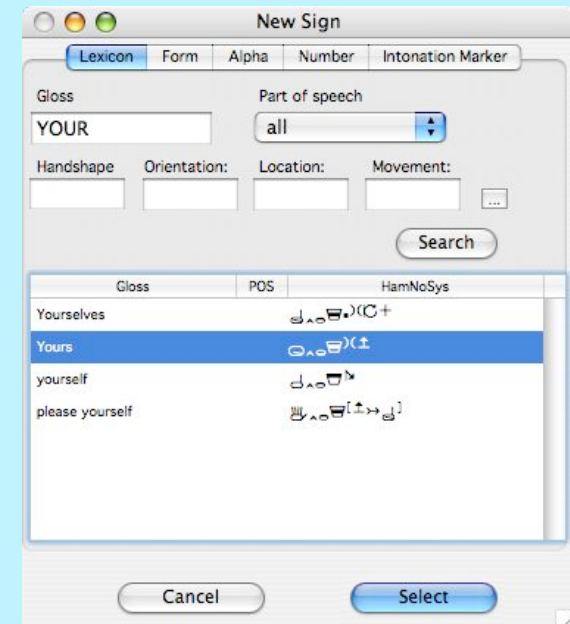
New Sign

Lexicon | Form | Alpha | Number | Intonation Marker

Gloss
YOUR

Part of speech
all

Handshape
Orientation:
Location:
Movement:
...

Search

| Gloss | POS | HamNoSys |
|---|---|---|
| Yourselves | | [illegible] |
| Yours | | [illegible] |
| yourself | | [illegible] |
| please yourself | | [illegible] |

Cancel
Select